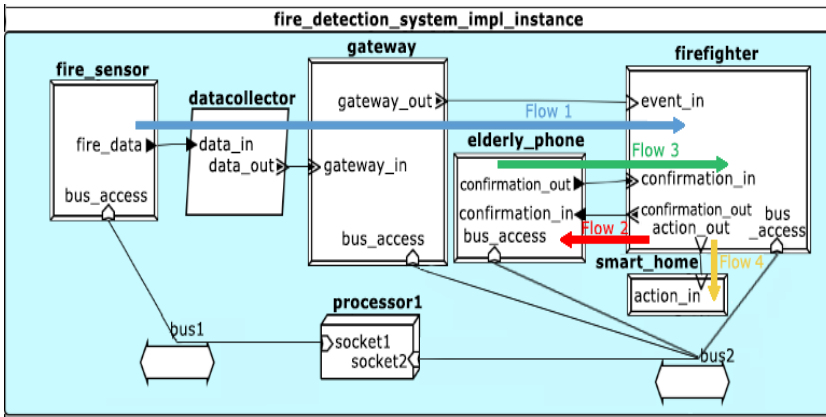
fire_detection_system_impl_instance

fire_sensor
fire_data
bus_access

datacollector
data_in
data_out

gateway
gateway_out
gateway_in
bus_access

Flow 1

elderly_phone
confirmation_out
confirmation_in
bus_access

Flow 3
Flow 2

firefighter
event_in
confirmation_in
confirmation_out
action_out
bus
_access

smart_home
action_in
Flow 4

processor1
socket1
socket2

bus1
bus2